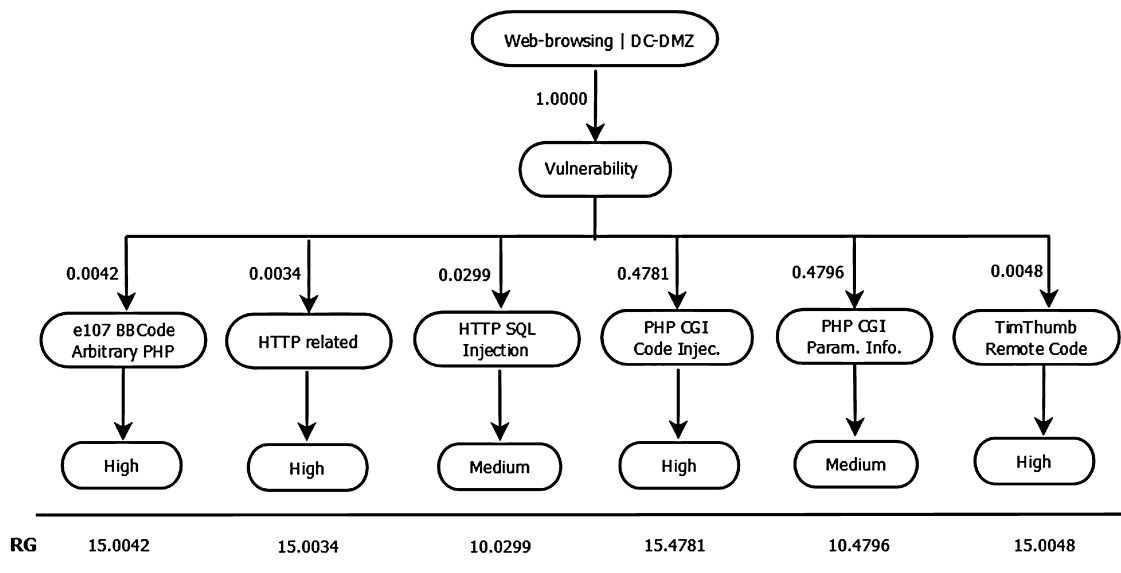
Web-browsing | DC-DMZ

1.0000

Vulnerability

0.0042
e107 BBCode Arbitrary PHP
High

0.0034
HTTP related
High

0.0299
HTTP SQL Injection
Medium

0.4781
PHP CGI Code Injec.
High

0.4796
PHP CGI Param. Info.
Medium

0.0048
TimThumb Remote Code
High

| RG | 15.0042 | 15.0034 | 10.0299 | 15.4781 | 10.4796 | 15.0048 |